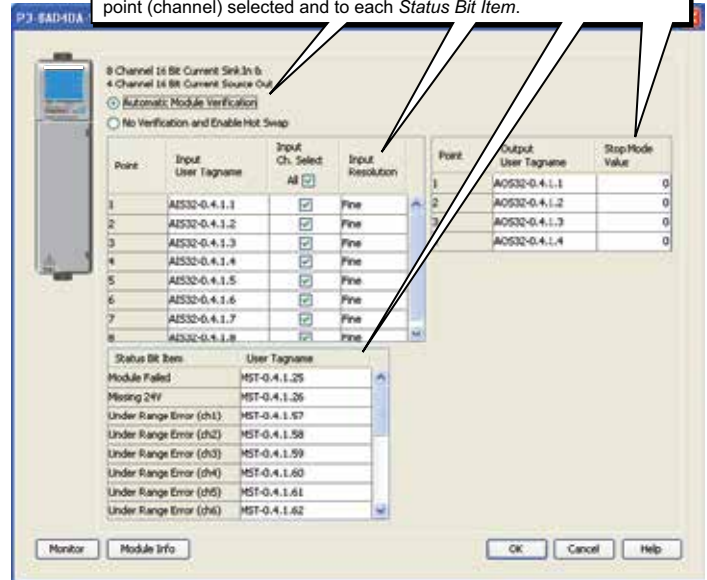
point (channel) selected and to each *Status Bit Item*.

P3-8AD4DA

8 Channel 16 Bit Current Sink In &
4 Channel 16 Bit Current Source Out

Automatic Module Verification
No Verification and Enable Hot Swap

| Point | Input User Tagname | Input Ch. Select All | Input Resolution |
|---|---|---|---|
| 1 | AIS32-0.4.1.1 | ☑ | Fine |
| 2 | AIS32-0.4.1.2 | ☑ | Fine |
| 3 | AIS32-0.4.1.3 | ☑ | Fine |
| 4 | AIS32-0.4.1.4 | ☑ | Fine |
| 5 | AIS32-0.4.1.5 | ☑ | Fine |
| 6 | AIS32-0.4.1.6 | ☑ | Fine |
| 7 | AIS32-0.4.1.7 | ☑ | Fine |
| 8 | AIS32-0.4.1.8 | ☑ | Fine |

| Point | Output User Tagname | Stop Mode Value |
|---|---|---|
| 1 | AOS32-0.4.1.1 | 0 |
| 2 | AOS32-0.4.1.2 | 0 |
| 3 | AOS32-0.4.1.3 | 0 |
| 4 | AOS32-0.4.1.4 | 0 |

| Status Bit Item | User Tagname |
|---|---|
| Module Failed | MST-0.4.1.25 |
| Missing 24V | MST-0.4.1.26 |
| Under Range Error (ch1) | MST-0.4.1.57 |
| Under Range Error (ch2) | MST-0.4.1.58 |
| Under Range Error (ch3) | MST-0.4.1.59 |
| Under Range Error (ch4) | MST-0.4.1.60 |
| Under Range Error (ch5) | MST-0.4.1.61 |
| Under Range Error (ch6) | MST-0.4.1.62 |

Monitor    Module Info    OK    Cancel    Help